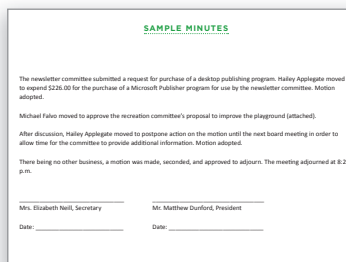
SAMPLE MINUTES

The newsletter committee submitted a request for purchase of a desktop publishing program. Hailey Applegate moved to expend $226.00 for the purchase of a Microsoft Publisher program for use by the newsletter committee. Motion adopted.

Michael Falvo moved to approve the recreation committee's proposal to improve the playground (attached).

After discussion, Hailey Applegate moved to postpone action on the motion until the next board meeting in order to allow time for the committee to provide additional information. Motion adopted.

There being no other business, a motion was made, seconded, and approved to adjourn. The meeting adjourned at 8:2 p.m.

Mrs. Elizabeth Neill, Secretary

Mr. Matthew Dunford, President

Date: ____________________

Date: ____________________